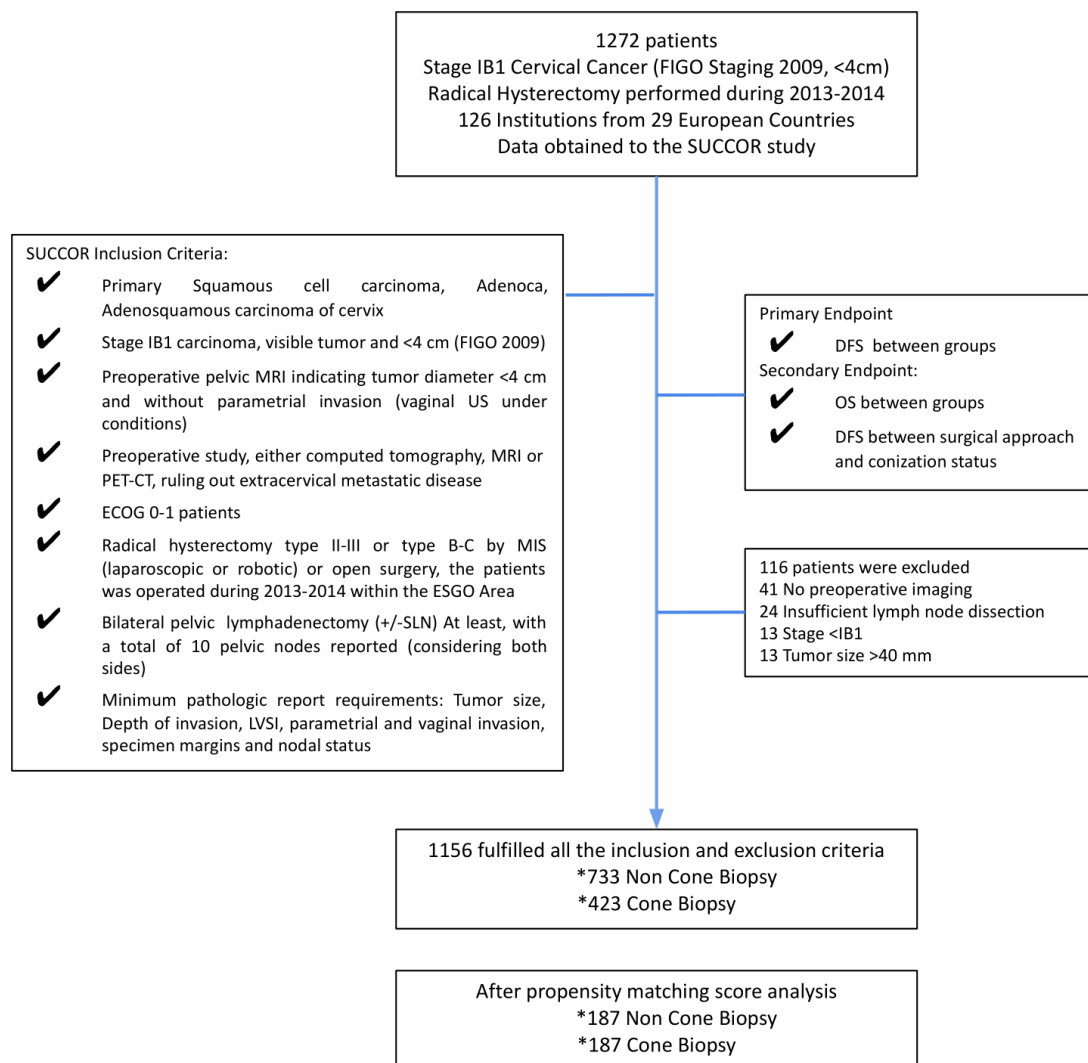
1272 patients
Stage IB1 Cervical Cancer (FIGO Staging 2009, <4cm)
Radical Hysterectomy performed during 2013-2014
126 Institutions from 29 European Countries
Data obtained to the SUCCOR study

SUCCOR Inclusion Criteria:
✔ Primary Squamous cell carcinoma, Adenoca, Adenosquamous carcinoma of cervix
✔ Stage IB1 carcinoma, visible tumor and <4 cm (FIGO 2009)
✔ Preoperative pelvic MRI indicating tumor diameter <4 cm and without parametrial invasion (vaginal US under conditions)
✔ Preoperative study, either computed tomography, MRI or PET-CT, ruling out extracervical metastatic disease
✔ ECOG 0-1 patients
✔ Radical hysterectomy type II-III or type B-C by MIS (laparoscopic or robotic) or open surgery, the patients was operated during 2013-2014 within the ESGO Area
✔ Bilateral pelvic lymphadenectomy (+/-SLN) At least, with a total of 10 pelvic nodes reported (considering both sides)
✔ Minimum pathologic report requirements: Tumor size, Depth of invasion, LVSI, parametrial and vaginal invasion, specimen margins and nodal status

Primary Endpoint
✔ DFS between groups
Secondary Endpoint:
✔ OS between groups
✔ DFS between surgical approach and conization status

116 patients were excluded
41 No preoperative imaging
24 Insufficient lymph node dissection
13 Stage <IB1
13 Tumor size >40 mm

1156 fulfilled all the inclusion and exclusion criteria
*733 Non Cone Biopsy
*423 Cone Biopsy

After propensity matching score analysis
*187 Non Cone Biopsy
*187 Cone Biopsy